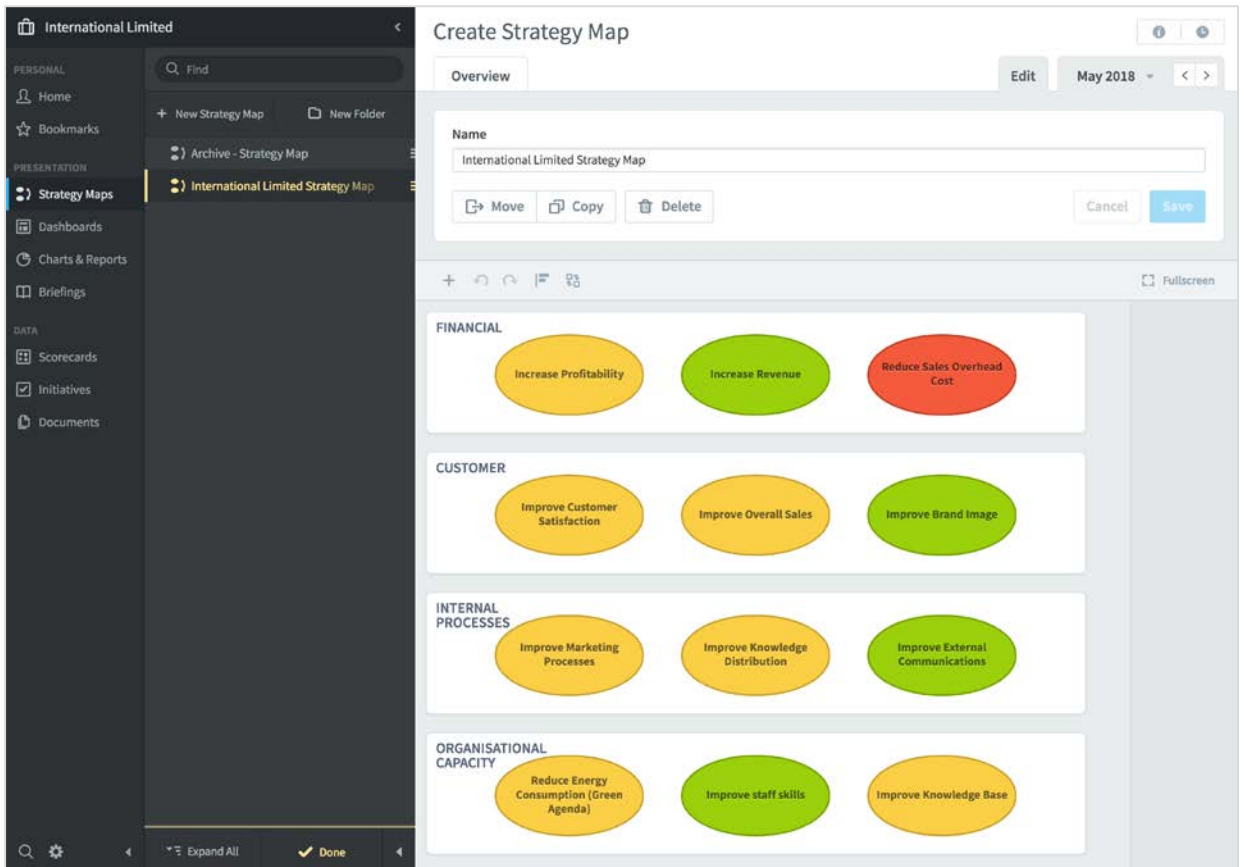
International Limited

PERSONAL
Home
Bookmarks
PRESENTATION
Strategy Maps
Dashboards
Charts & Reports
Briefings
DATA
Scorecards
Initiatives
Documents

Find
+ New Strategy Map
New Folder
Archive - Strategy Map
International Limited Strategy Map

Expand All
Done

Create Strategy Map
Overview
Edit
May 2018

Name
International Limited Strategy Map
Move
Copy
Delete
Cancel
Save

Fullscreen

FINANCIAL
Increase Profitability
Increase Revenue
Reduce Sales Overhead Cost

CUSTOMER
Improve Customer Satisfaction
Improve Overall Sales
Improve Brand Image

INTERNAL PROCESSES
Improve Marketing Processes
Improve Knowledge Distribution
Improve External Communications

ORGANISATIONAL CAPACITY
Reduce Energy Consumption (Green Agenda)
Improve staff skills
Improve Knowledge Base